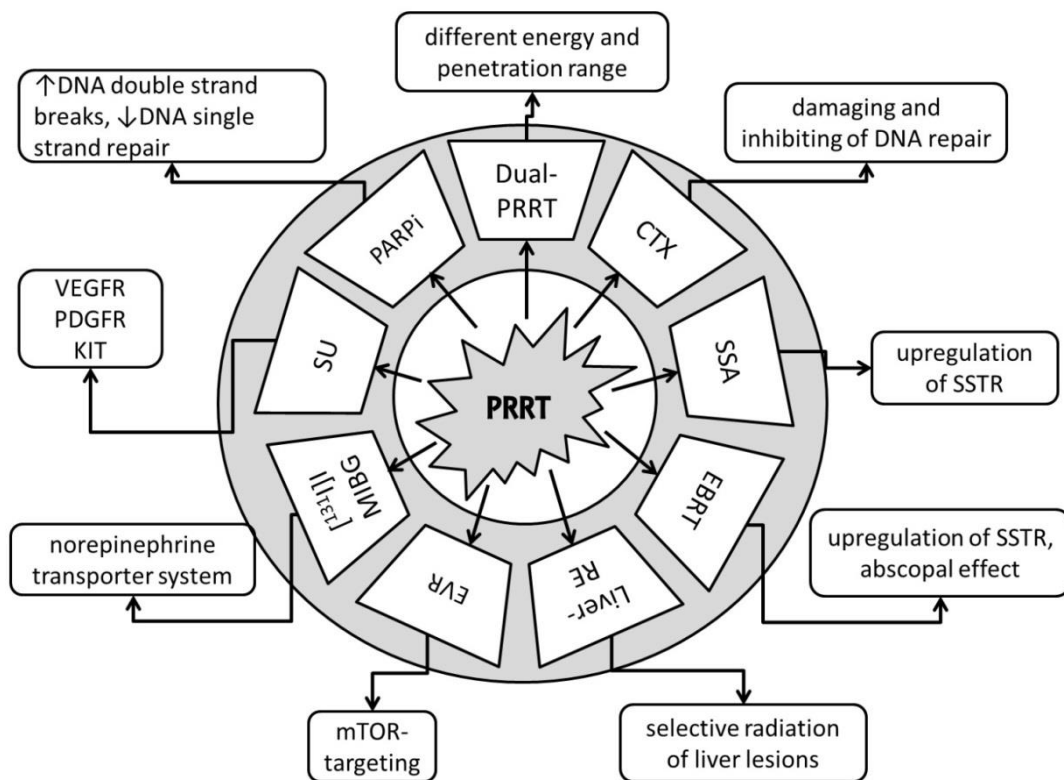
different energy and penetration range

↑DNA double strand breaks, ↓DNA single strand repair

damaging and inhibiting of DNA repair

Dual-PRRT

PARPi

CTX

VEGFR PDGFR KIT

SU

PRRT

SSA

upregulation of SSTR

$[^{131}I]$MIBG

EBRT

norepinephrine transporter system

EVR

Liver-RE

upregulation of SSTR, abscopal effect

mTOR-targeting

selective radiation of liver lesions